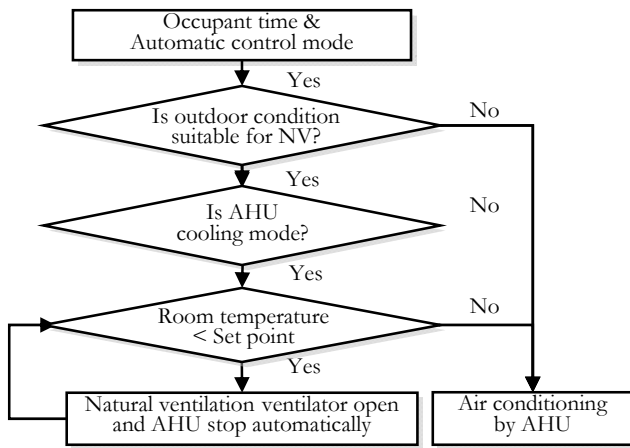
Occupant time & Automatic control mode

Yes

Is outdoor condition suitable for NV?

No

Yes

Is AHU cooling mode?

No

Yes

Room temperature < Set point

No

Yes

Natural ventilation ventilator open and AHU stop automatically

Air conditioning by AHU